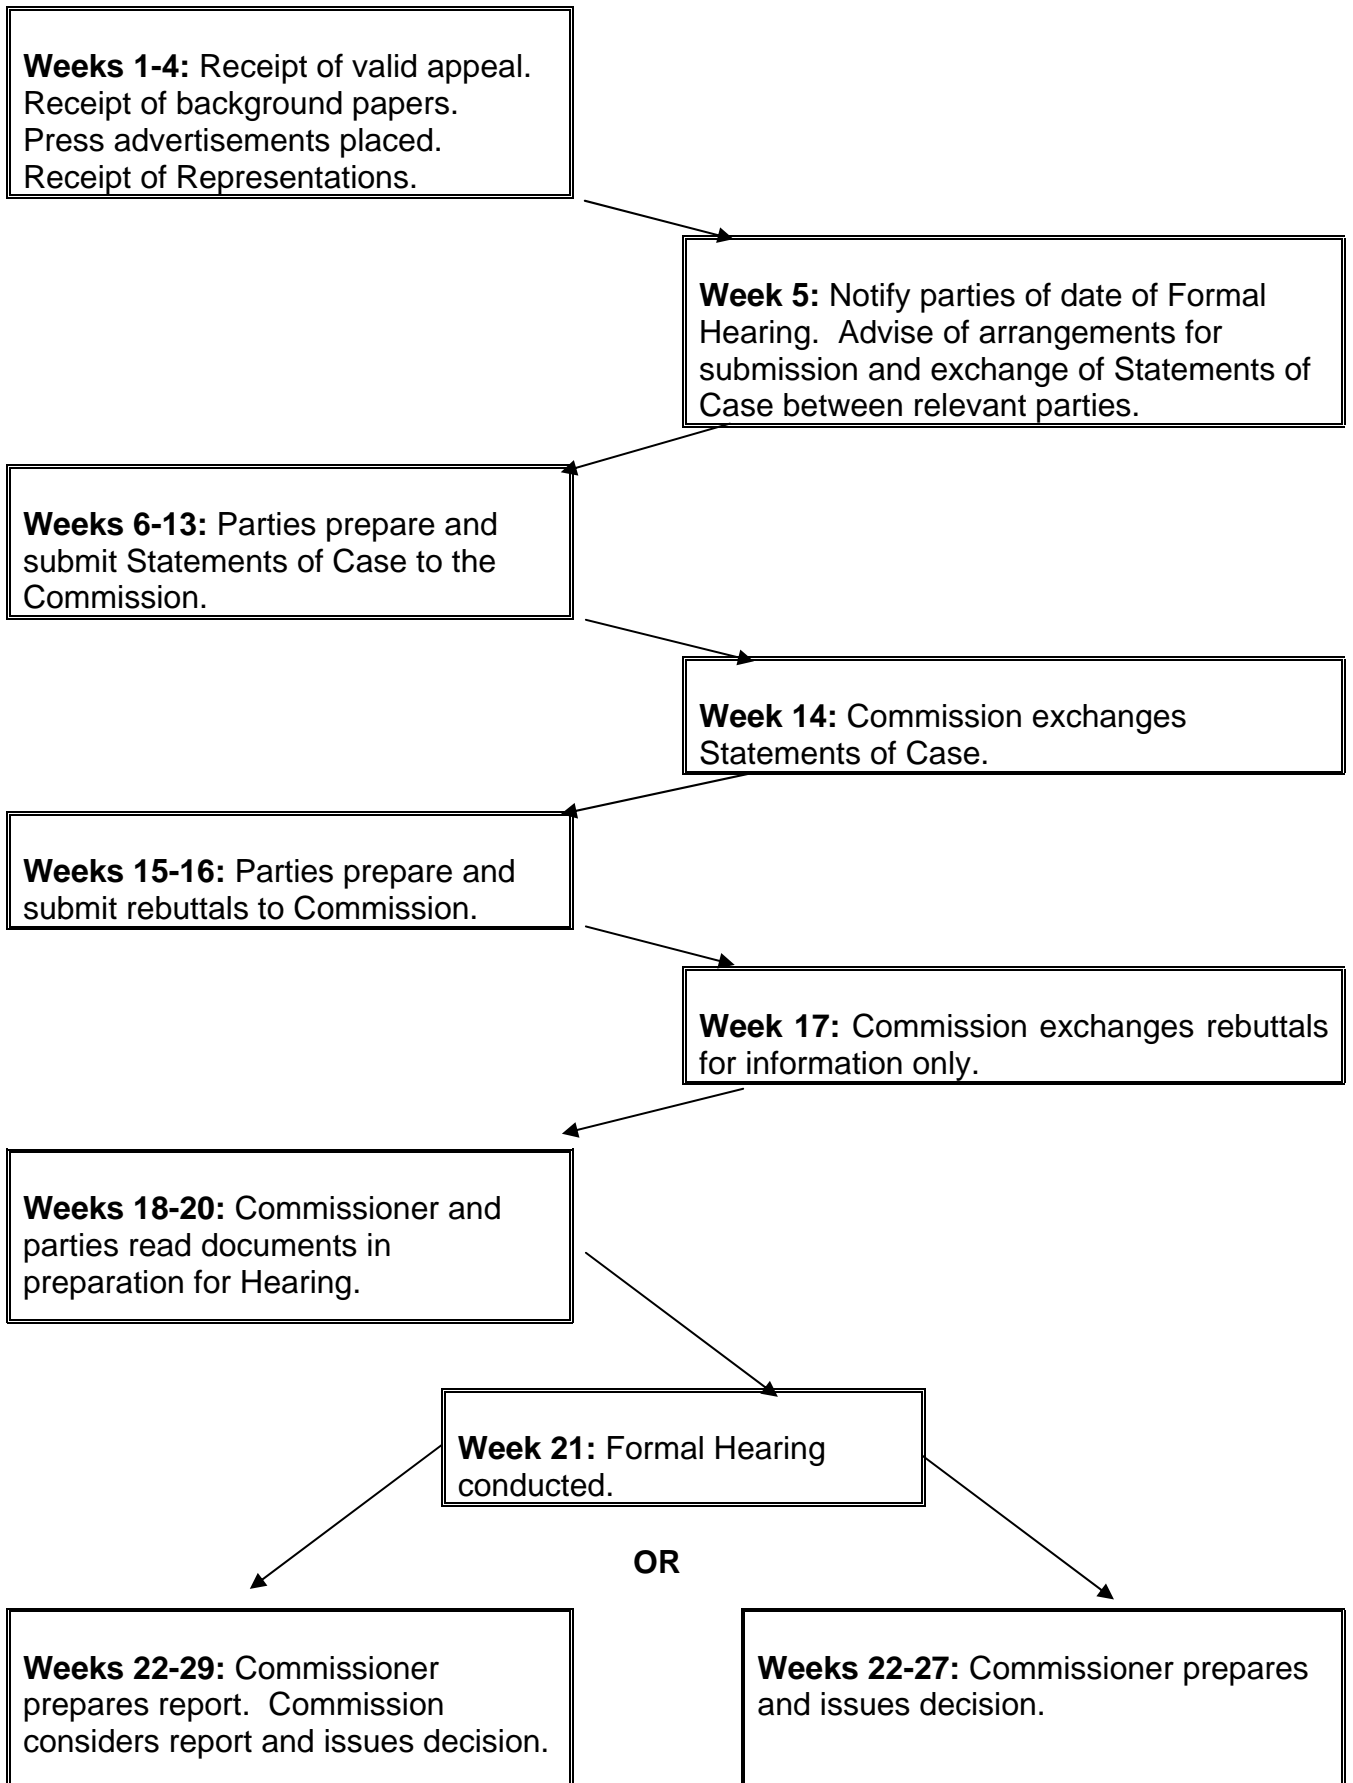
**Weeks 1-4:** Receipt of valid appeal. Receipt of background papers. Press advertisements placed. Receipt of Representations.

**Week 5:** Notify parties of date of Formal Hearing. Advise of arrangements for submission and exchange of Statements of Case between relevant parties.

**Weeks 6-13:** Parties prepare and submit Statements of Case to the Commission.

**Week 14:** Commission exchanges Statements of Case.

**Weeks 15-16:** Parties prepare and submit rebuttals to Commission.

**Week 17:** Commission exchanges rebuttals for information only.

**Weeks 18-20:** Commissioner and parties read documents in preparation for Hearing.

**Week 21:** Formal Hearing conducted.

**OR**

**Weeks 22-29:** Commissioner prepares report. Commission considers report and issues decision.

**Weeks 22-27:** Commissioner prepares and issues decision.